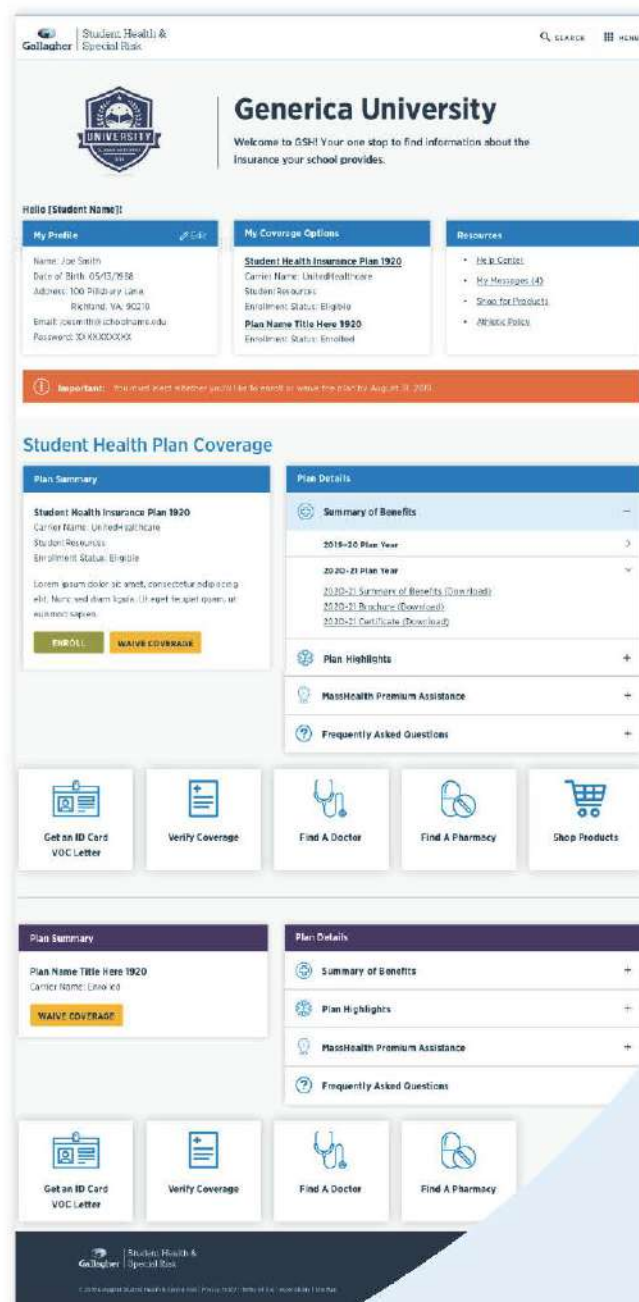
Gallagher | Student Health & Special Risk

SEARCH MENU

UNIVERSITY

Generica University

Welcome to GSH! Your one stop to find information about the insurance your school provides.

Hello [Student Name]!

My Profile
Edit

Name: Joe Smith
Date of Birth: 05/13/1958
Address: 100 Pillsbury Lane, Richland, VA 90210
Email: joesmith@schoolname.edu
Password: XXXXXXXXX

My Coverage Options

Student Health Insurance Plan 1920
Carrier Name: UnitedHealthcare
Student Resources
Enrollment Status: Eligible

Plan Name Title Here 1920
Enrollment Status: Enrolled

Resources

• Help Center
• My Messages (4)
• Shop for Products
• Athletic Policy

Important: You must elect whether you'd like to enroll or waive the plan by August 31, 2019

Student Health Plan Coverage

Plan Summary

Student Health Insurance Plan 1920
Carrier Name: UnitedHealthcare
Student Resources
Enrollment Status: Eligible

Lorem ipsum dolor sit amet, consectetur adipiscing elit. Nunc sed diam ligula. Ut eget feugiat ipsum, ut euismod sapien.

ENROLL
WAIVE COVERAGE

Plan Details

Summary of Benefits
2019-20 Plan Year
2020-21 Plan Year
2020-21 Summary of Benefits (Download)
2020-21 Brochure (Download)
2020-21 Certificate (Download)
Plan Highlights
MassHealth Premium Assistance
Frequently Asked Questions

Get an ID Card VOC Letter
Verify Coverage
Find A Doctor
Find A Pharmacy
Shop Products

Plan Summary

Plan Name Title Here 1920
Carrier Name: Enrolled

WAIVE COVERAGE

Plan Details

Summary of Benefits
Plan Highlights
MassHealth Premium Assistance
Frequently Asked Questions

Get an ID Card VOC Letter
Verify Coverage
Find A Doctor
Find A Pharmacy

Gallagher | Student Health & Special Risk

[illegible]